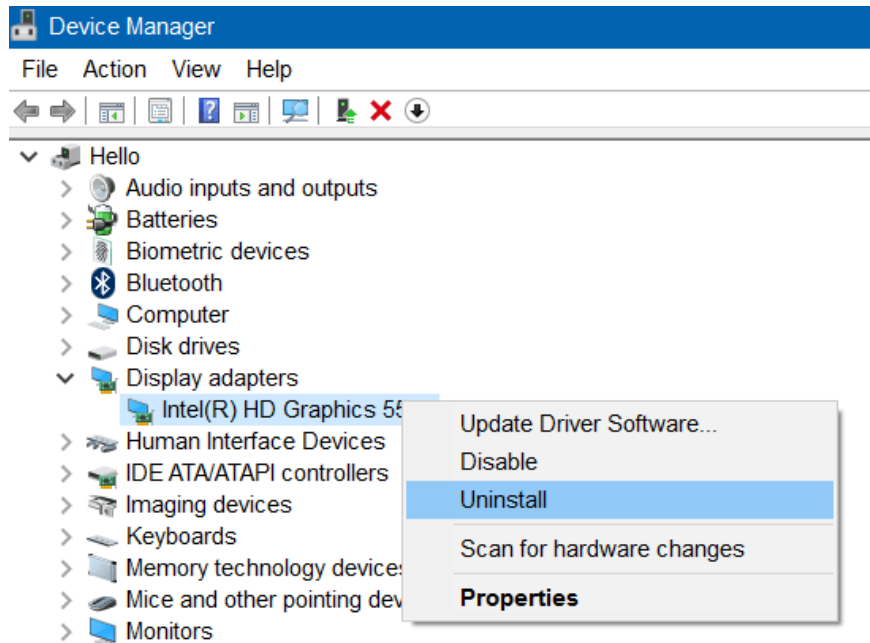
Device Manager

File Action View Help

Hello
Audio inputs and outputs
Batteries
Biometric devices
Bluetooth
Computer
Disk drives
Display adapters
Intel(R) HD Graphics 55
Human Interface Devices
IDE ATA/ATAPI controllers
Imaging devices
Keyboards
Memory technology devices
Mice and other pointing dev
Monitors

Update Driver Software...
Disable
Uninstall
Scan for hardware changes
Properties